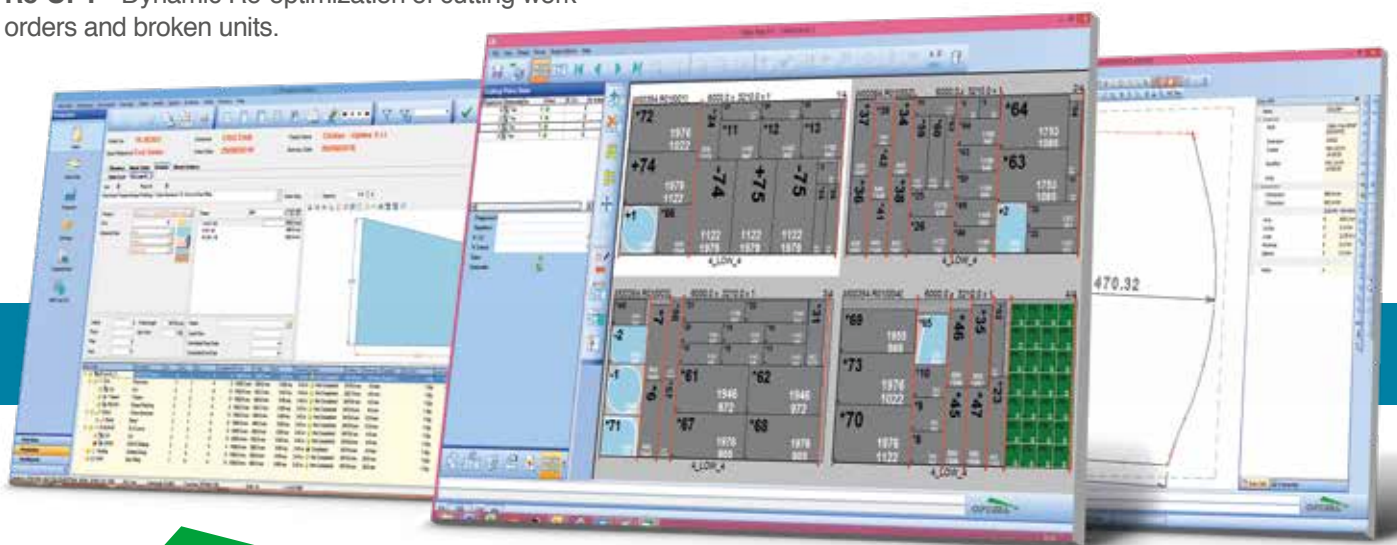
Dynamic Re-optimization of cutting work orders and broken units.

*72
1976
1022
*11
*12
*13
*74
1979
1122
-74
+75
-75
*1
1122
1976
1122
1976
1122
1976
4_LOW_4

*37
*34
*64
1753
1086
*63
1753
1086
*36
*2
*26
4_LOW_4

*2
*7
*61
*62
1946
972
1946
972
*71
*67
*68
1976
868
1976
868
4_LOW_4

*69
1955
868
*65
*46
*35
*73
1976
1022
*45
*47
*23
*70
1976
1122
4_LOW_4

470.32

OPTIMA
OPTIMA